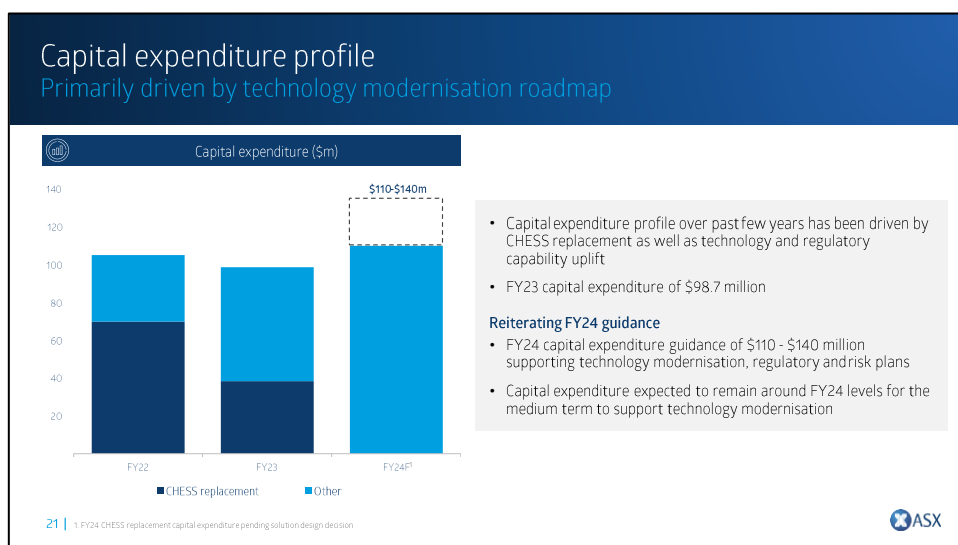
Capital expenditure profile
Primarily driven by technology modernisation roadmap

Capital expenditure ($m)

140
120
100
80
60
40
20

$110-$140m

FY22
FY23
FY24F$^1$

CHESS replacement
Other

• Capital expenditure profile over past few years has been driven by CHESS replacement as well as technology and regulatory capability uplift

• FY23 capital expenditure of $98.7 million

Reiterating FY24 guidance

• FY24 capital expenditure guidance of $110 - $140 million supporting technology modernisation, regulatory and risk plans

• Capital expenditure expected to remain around FY24 levels for the medium term to support technology modernisation

21 | 1. FY24 CHESS replacement capital expenditure pending solution design decision

ASX